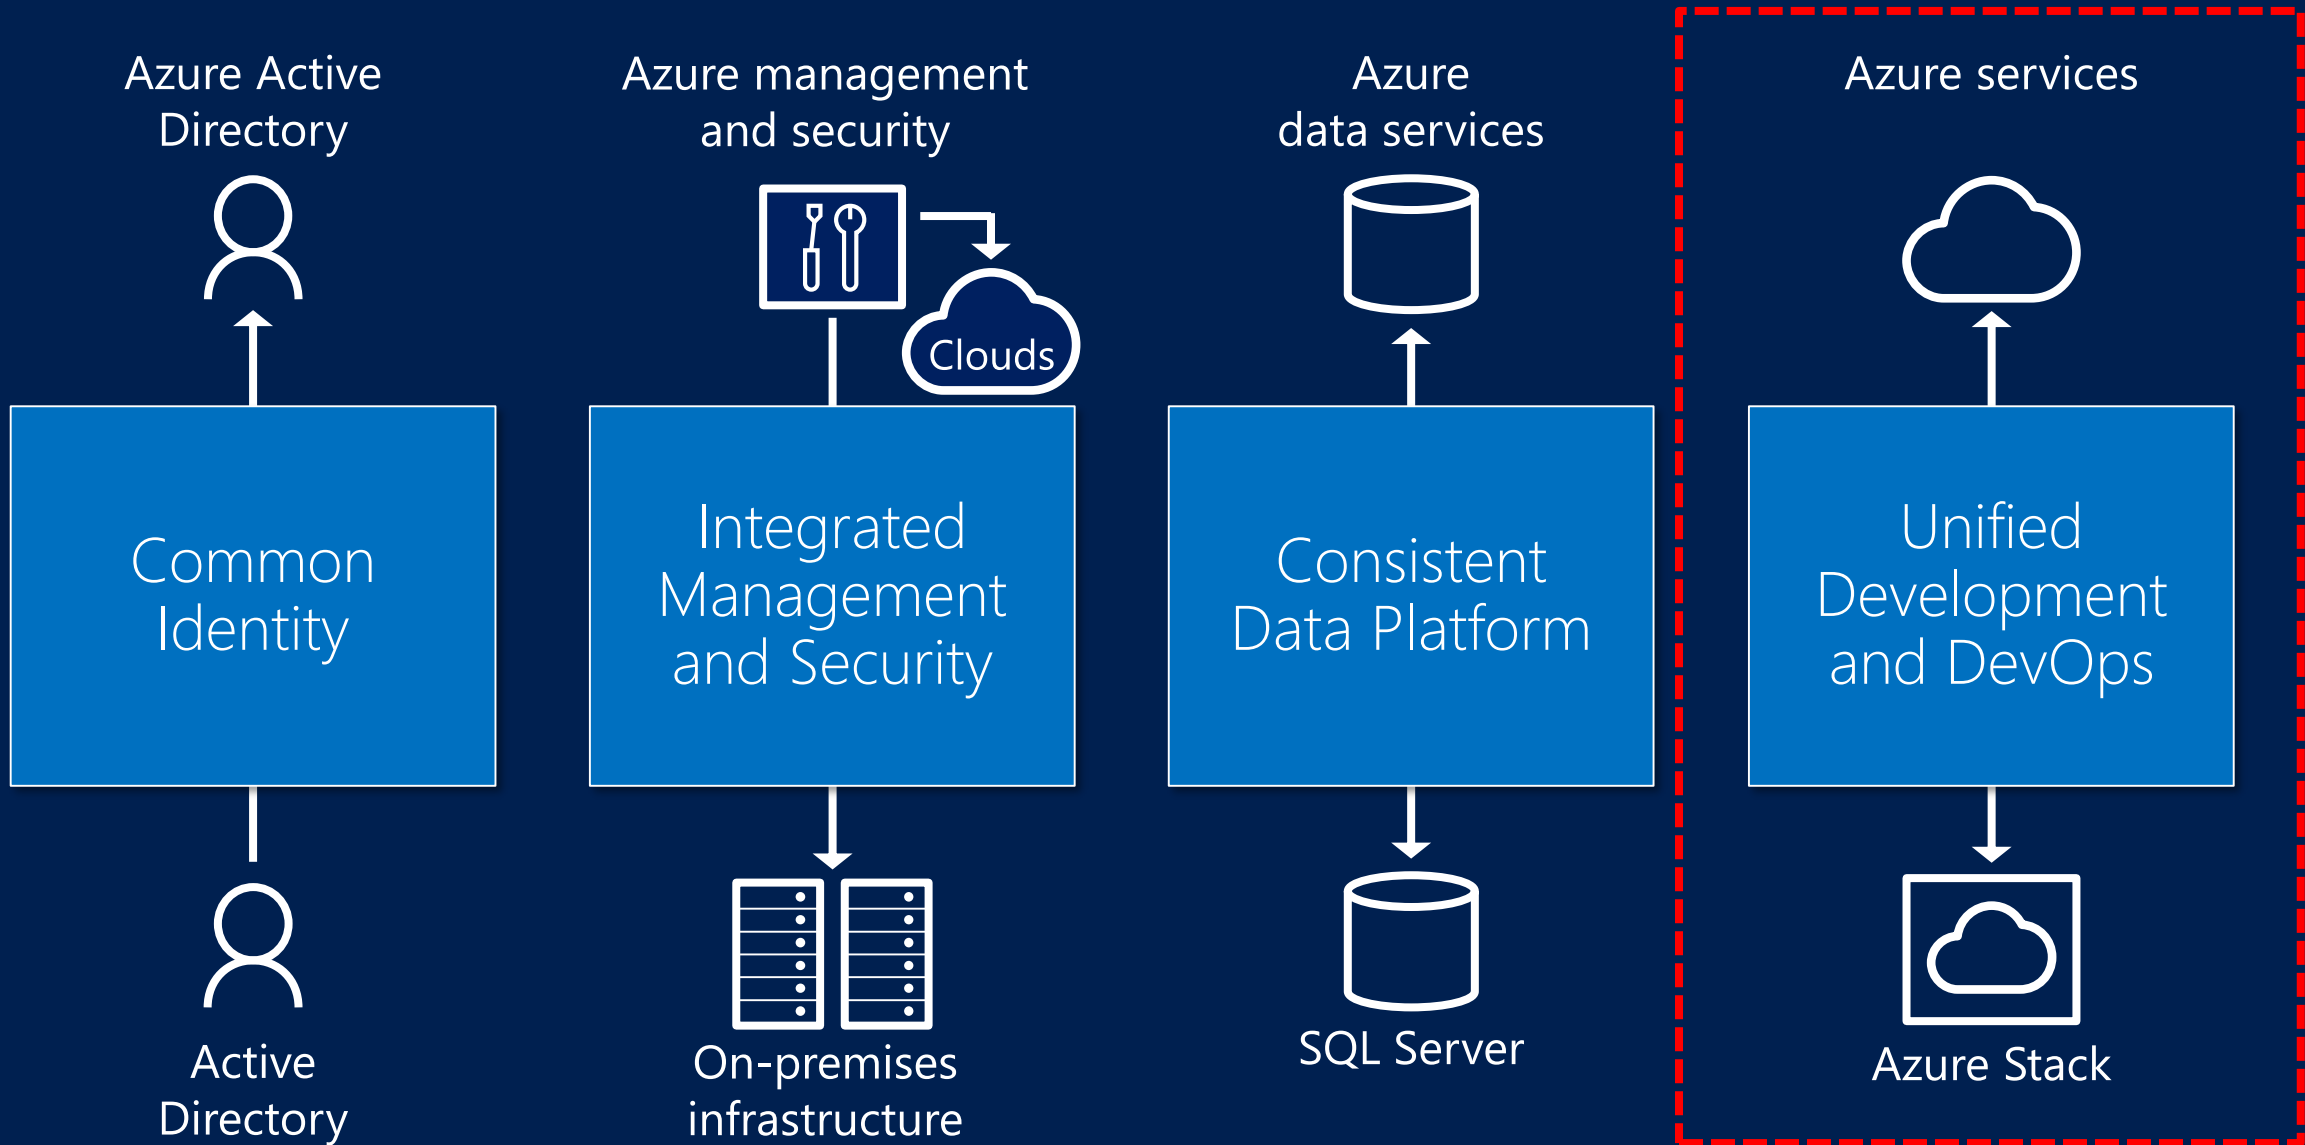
Azure Active Directory

Common Identity

Active Directory

Azure management and security

Clouds

Integrated Management and Security

On-premises infrastructure

Azure data services

Consistent Data Platform

SQL Server

Azure services

Unified Development and DevOps

Azure Stack